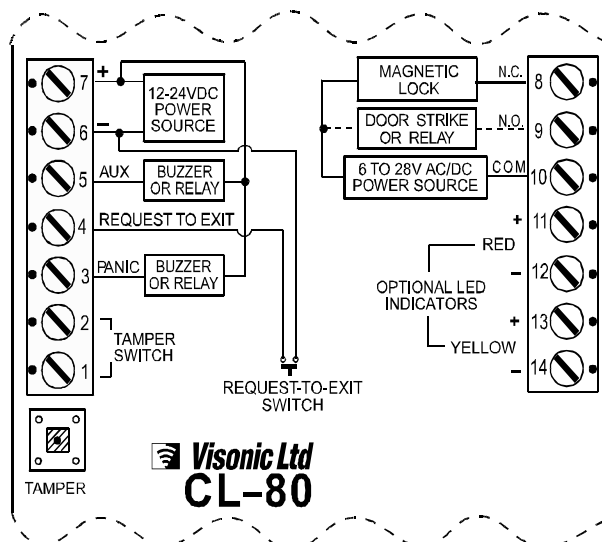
+
7
12-24VDC POWER SOURCE
6
−
AUX
5
BUZZER OR RELAY
REQUEST TO EXIT
4
PANIC
3
BUZZER OR RELAY
2
1
TAMPER SWITCH
REQUEST-TO-EXIT SWITCH
TAMPER

MAGNETIC LOCK
N.C.
8
DOOR STRIKE OR RELAY
N.O.
9
6 TO 28V AC/DC POWER SOURCE
COM
10
+
11
RED
−
12
OPTIONAL LED INDICATORS
+
13
YELLOW
−
14

Visonic Ltd
CL-80